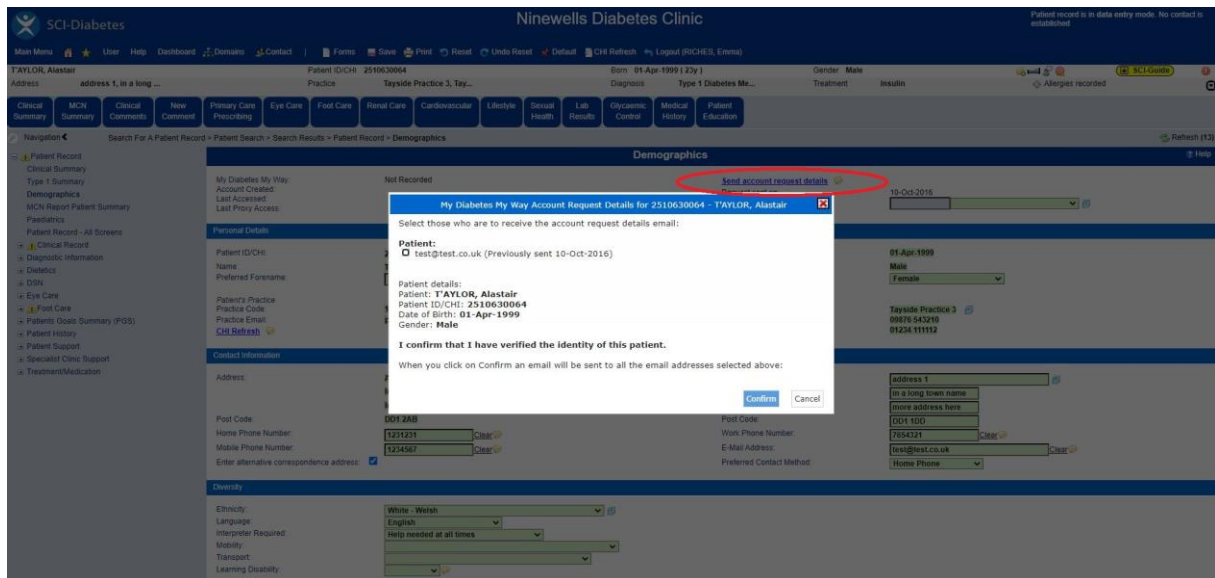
SCI-Diabetes

Ninewells Diabetes Clinic

Patient record is in data entry mode. No contact is established

Main Menu User Help Dashboard Domains Contact | Forms Save Print Reset Undo Reset Default CHI Refresh Logout (RICHES, Emma)

T'AYLOR, Alastair Patient ID/CHI 2510630064 Born 01-Apr-1999 ( 23y ) Gender Male SCI-Guide

Address address 1, in a long ... Practice Tayside Practice 3, Tay... Diagnosis Type 1 Diabetes Me... Treatment Insulin Allergies recorded

Clinical Summary | MCN Summary | Clinical Comments | New Comment | Primary Care Prescribing | Eye Care | Foot Care | Renal Care | Cardiovascular | Lifestyle | Sexual Health | Lab Results | Glycaemic Control | Medical History | Patient Education

Navigation

Search For A Patient Record > Patient Search > Search Results > Patient Record > Demographics

Refresh (13)

Patient Record
Clinical Summary
Type 1 Summary
Demographics
MCN Report Patient Summary
Paediatrics
Patient Record - All Screens
Clinical Record
Diagnostic Information
Dietetics
DSN
Eye Care
Foot Care
Patients Goals Summary (PGS)
Patient History
Patient Support
Specialist Clinic Support
Treatment/Medication

Demographics

Help

My Diabetes My Way: Not Recorded
Account Created:
Last Accessed:
Last Proxy Access:

Send account request details

10-Oct-2016

Personal Details

Patient ID/CHI:
Name:
Preferred Forename:

01-Apr-1999
Male
Female

Patient's Practice
Practice Code
Practice Email:
CHI Refresh

Tayside Practice 3
09876 543210
01234 111112

Contact Information

Address:

address 1
in a long town name
more address here

Post Code: DD1 2AB
Home Phone Number: 1231231 Clear
Mobile Phone Number: 1234567 Clear
Enter alternative correspondence address:

Post Code: DD1 1DD
Work Phone Number: 7654321 Clear
E-Mail Address: test@test.co.uk Clear
Preferred Contact Method: Home Phone

Diversity

Ethnicity: White - Welsh
Language: English
Interpreter Required: Help needed at all times
Mobility:
Transport:
Learning Disability:

My Diabetes My Way Account Request Details for 2510630064 - T'AYLOR, Alastair

Select those who are to receive the account request details email:

Patient:
test@test.co.uk (Previously sent 10-Oct-2016)

Patient details:
Patient: T'AYLOR, Alastair
Patient ID/CHI: 2510630064
Date of Birth: 01-Apr-1999
Gender: Male

I confirm that I have verified the identity of this patient.

When you click on Confirm an email will be sent to all the email addresses selected above:

Confirm Cancel